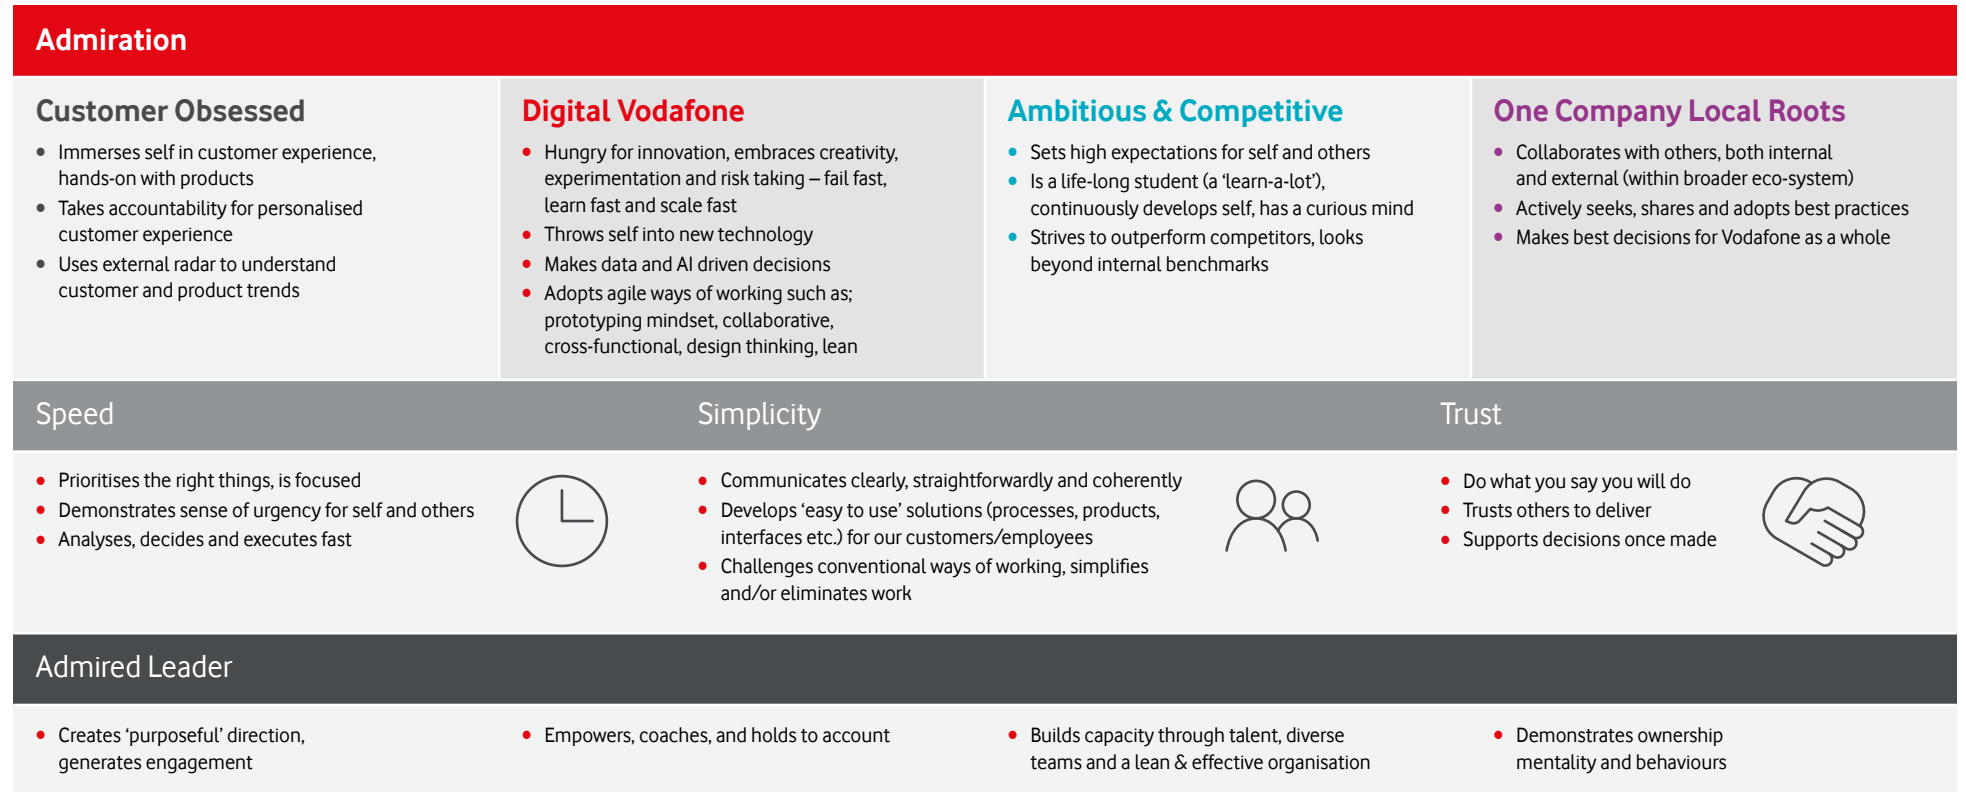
Admiration

Customer Obsessed

- Immerses self in customer experience, hands-on with products
- Takes accountability for personalised customer experience
- Uses external radar to understand customer and product trends

Digital Vodafone

- Hungry for innovation, embraces creativity, experimentation and risk taking – fail fast, learn fast and scale fast
- Throws self into new technology
- Makes data and AI driven decisions
- Adopts agile ways of working such as; prototyping mindset, collaborative, cross-functional, design thinking, lean

Ambitious & Competitive

- Sets high expectations for self and others
- Is a life-long student (a 'learn-a-lot'), continuously develops self, has a curious mind
- Strives to outperform competitors, looks beyond internal benchmarks

One Company Local Roots

- Collaborates with others, both internal and external (within broader eco-system)
- Actively seeks, shares and adopts best practices
- Makes best decisions for Vodafone as a whole

Speed

- Prioritises the right things, is focused
- Demonstrates sense of urgency for self and others
- Analyses, decides and executes fast

Simplicity

- Communicates clearly, straightforwardly and coherently
- Develops 'easy to use' solutions (processes, products, interfaces etc.) for our customers/employees
- Challenges conventional ways of working, simplifies and/or eliminates work

Trust

- Do what you say you will do
- Trusts others to deliver
- Supports decisions once made

Admired Leader

- Creates 'purposeful' direction, generates engagement
- Empowers, coaches, and holds to account
- Builds capacity through talent, diverse teams and a lean & effective organisation
- Demonstrates ownership mentality and behaviours